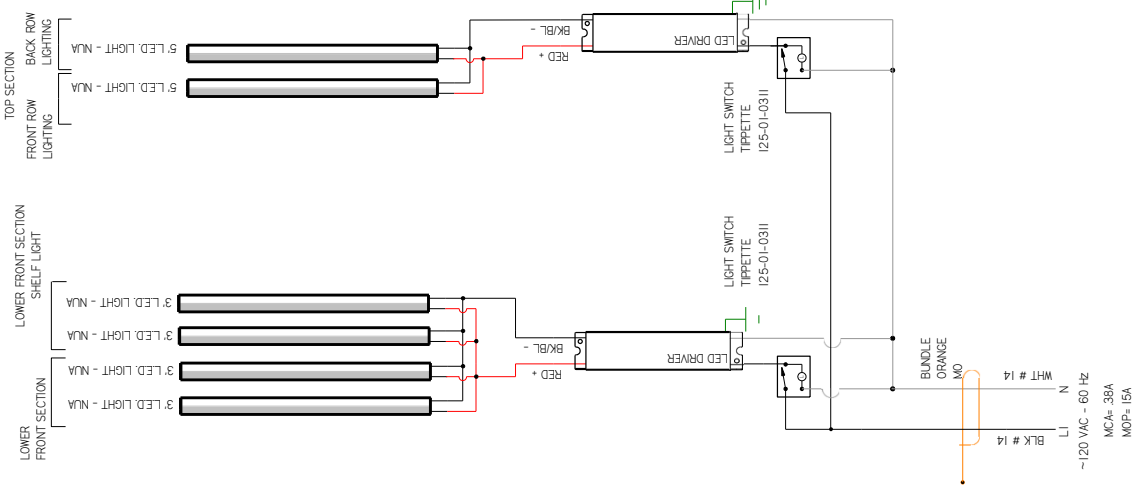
TOP SECTION
BACK ROW LIGHTING
FRONT ROW LIGHTING
5' L.E.D. LIGHT - NUA
5' L.E.D. LIGHT - NUA
BK/BL -
RED +
LED DRIVER
LIGHT SWITCH TIPPETTE 125-01-0311
LIGHT SWITCH TIPPETTE 125-01-0311
LOWER FRONT SECTION SHELF LIGHT
3' L.E.D. LIGHT - NUA
3' L.E.D. LIGHT - NUA
LOWER FRONT SECTION
3' L.E.D. LIGHT - NUA
3' L.E.D. LIGHT - NUA
BK/BL -
RED +
LED DRIVER
BUNDLE ORANGE MO
WHT # 14
BLK # 14
N
L1
~120 VAC - 60 Hz
MCA= .38A
MOP= 15A